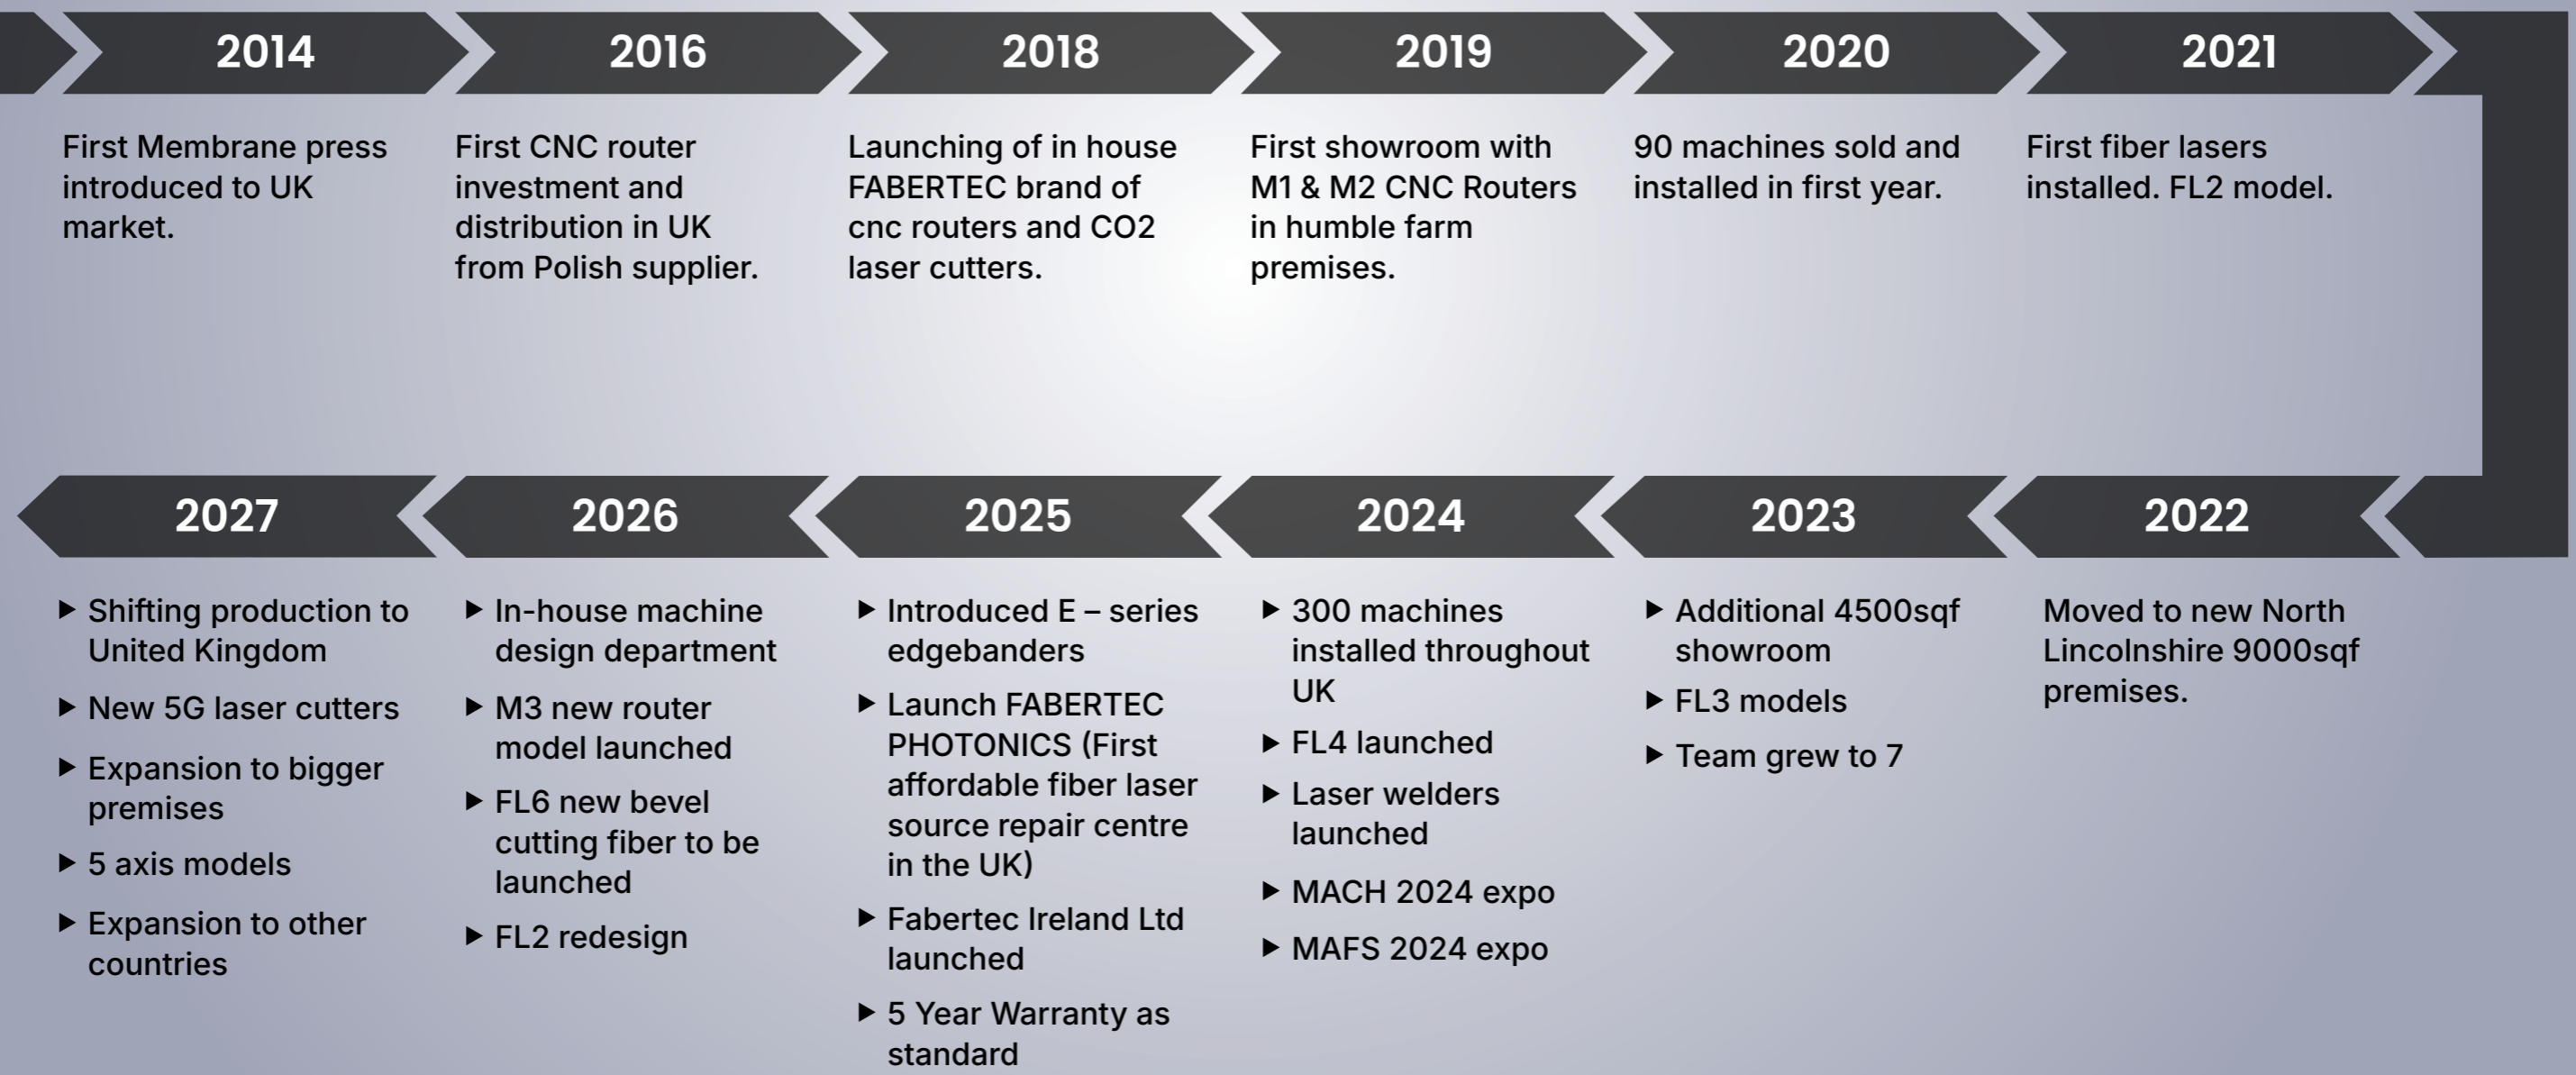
2014

First Membrane press introduced to UK market.

2016

First CNC router investment and distribution in UK from Polish supplier.

2018

Launching of in house FABERTEC brand of cnc routers and CO2 laser cutters.

2019

First showroom with M1 & M2 CNC Routers in humble farm premises.

2020

90 machines sold and installed in first year.

2021

First fiber lasers installed. FL2 model.

2027

- Shifting production to United Kingdom
- New 5G laser cutters
- Expansion to bigger premises
- 5 axis models
- Expansion to other countries

2026

- In-house machine design department
- M3 new router model launched
- FL6 new bevel cutting fiber to be launched
- FL2 redesign

2025

- Introduced E – series edgebanders
- Launch FABERTEC PHOTONICS (First affordable fiber laser source repair centre in the UK)
- Fabertec Ireland Ltd launched
- 5 Year Warranty as standard

2024

- 300 machines installed throughout UK
- FL4 launched
- Laser welders launched
- MACH 2024 expo
- MAFS 2024 expo

2023

- Additional 4500sqf showroom
- FL3 models
- Team grew to 7

2022

Moved to new North Lincolnshire 9000sqf premises.